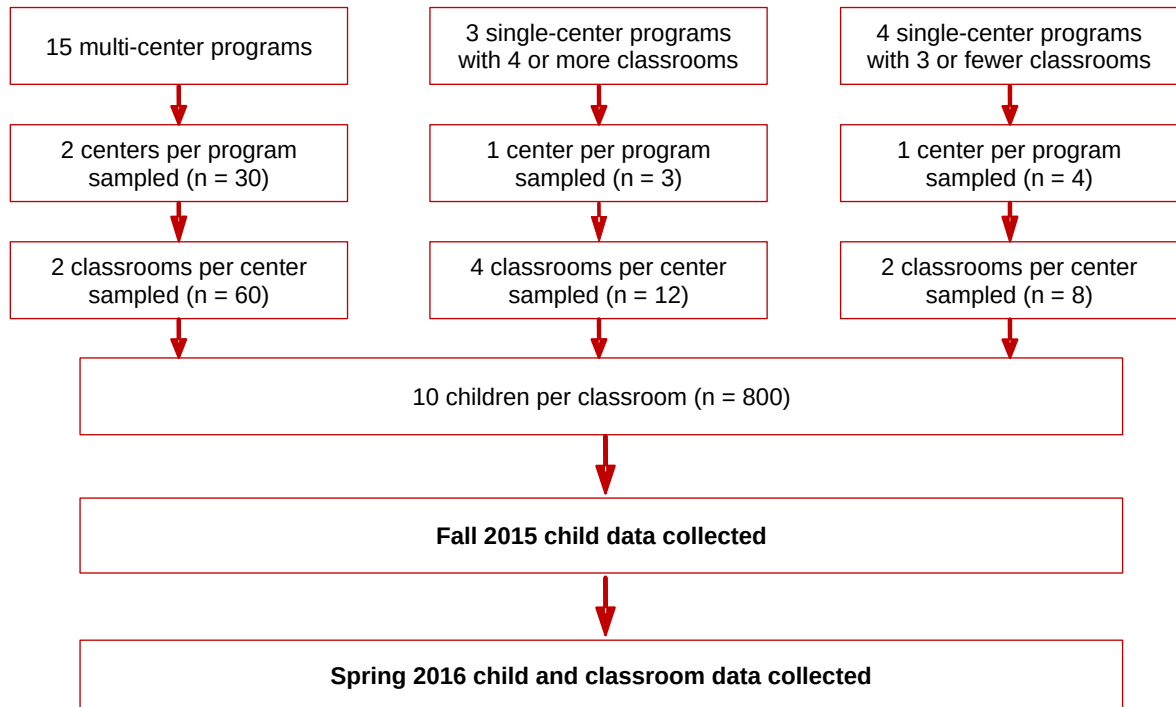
15 multi-center programs

3 single-center programs with 4 or more classrooms

4 single-center programs with 3 or fewer classrooms

2 centers per program sampled (n = 30)

1 center per program sampled (n = 3)

1 center per program sampled (n = 4)

2 classrooms per center sampled (n = 60)

4 classrooms per center sampled (n = 12)

2 classrooms per center sampled (n = 8)

10 children per classroom (n = 800)

**Fall 2015 child data collected**

**Spring 2016 child and classroom data collected**